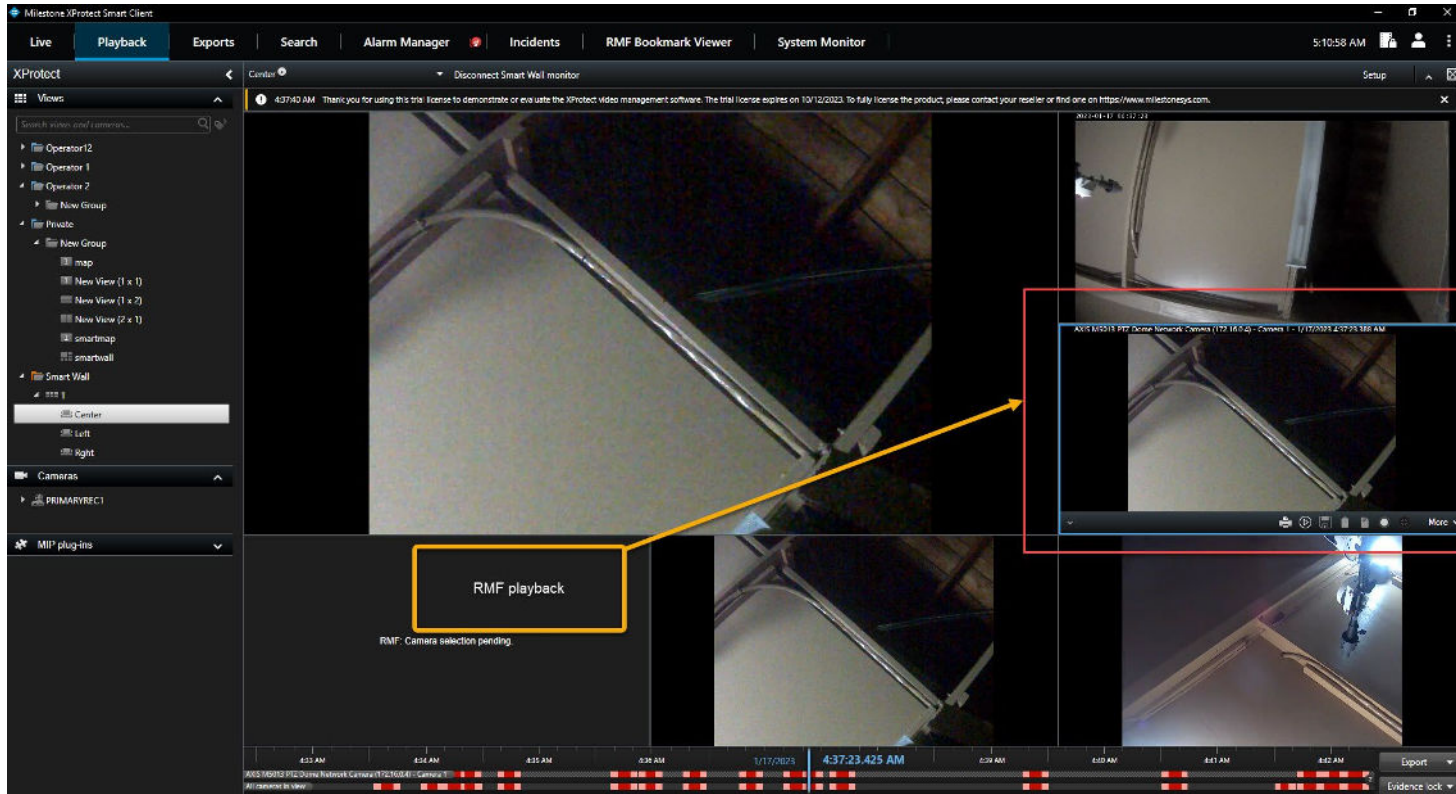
Milestone XProtect Smart Client

Live
Playback
Exports
Search
Alarm Manager
Incidents
RMF Bookmark Viewer
System Monitor
5:10:58 AM

XProtect
Center
Disconnect Smart Wall monitor
Setup

4:37:40 AM Thank you for using this trial license to demonstrate or evaluate the XProtect video management software. The trial license expires on 10/12/2023. To fully license the product, please contact your reseller or find one on https://www.milestonesys.com.

Views
Search views and cameras...
Operator12
Operator 1
Operator 2
New Group
Private
New Group
map
New View (1 x 1)
New View (1 x 2)
New View (2 x 1)
smartmap
smartwall
Smart Wall
1
Center
Left
Right
Cameras
PRIMARYREC1
MIP plug-ins

2023-01-17 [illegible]
AXIS M5013 PTZ Dome Network Camera (172.16.0.4) - Camera 1 - 1/17/2023 4:37:23.388 AM
More

RMF playback
RMF: Camera selection pending.

4:33 AM
4:34 AM
4:35 AM
4:36 AM
1/17/2023
4:37:23.425 AM
4:39 AM
4:40 AM
4:41 AM
4:42 AM
AXIS M5013 PTZ Dome Network Camera (172.16.0.4) - Camera 1
All cameras in view
Export
Evidence lock